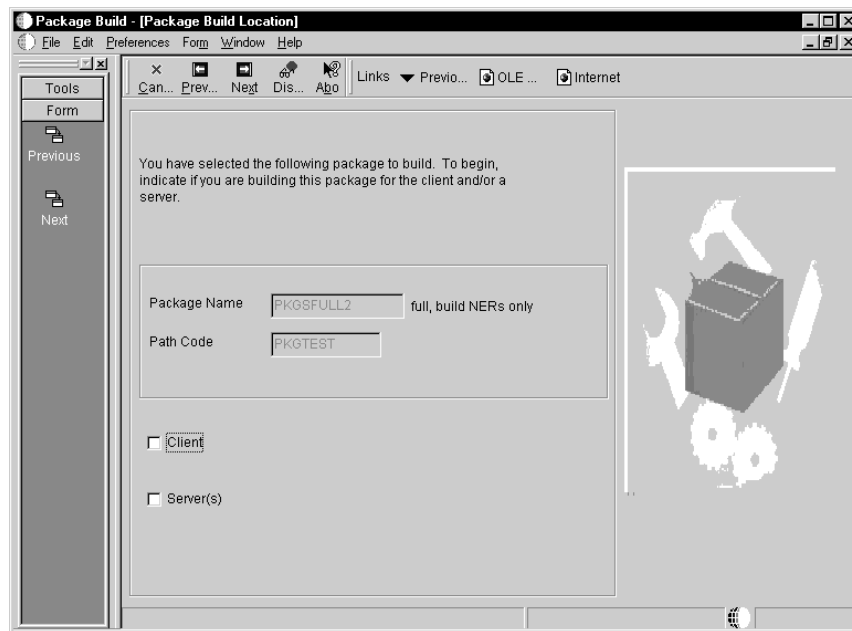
Package Build - [Package Build Location]

File Edit Preferences Form Window Help

Tools
Form
Previous
Next

Can... Prev... Next Dis... Abo Links Previo... OLE ... Internet

You have selected the following package to build. To begin, indicate if you are building this package for the client and/or a server.

Package Name PKGSFULL2 full, build NERs only

Path Code PKGTEST

Client

Server(s)